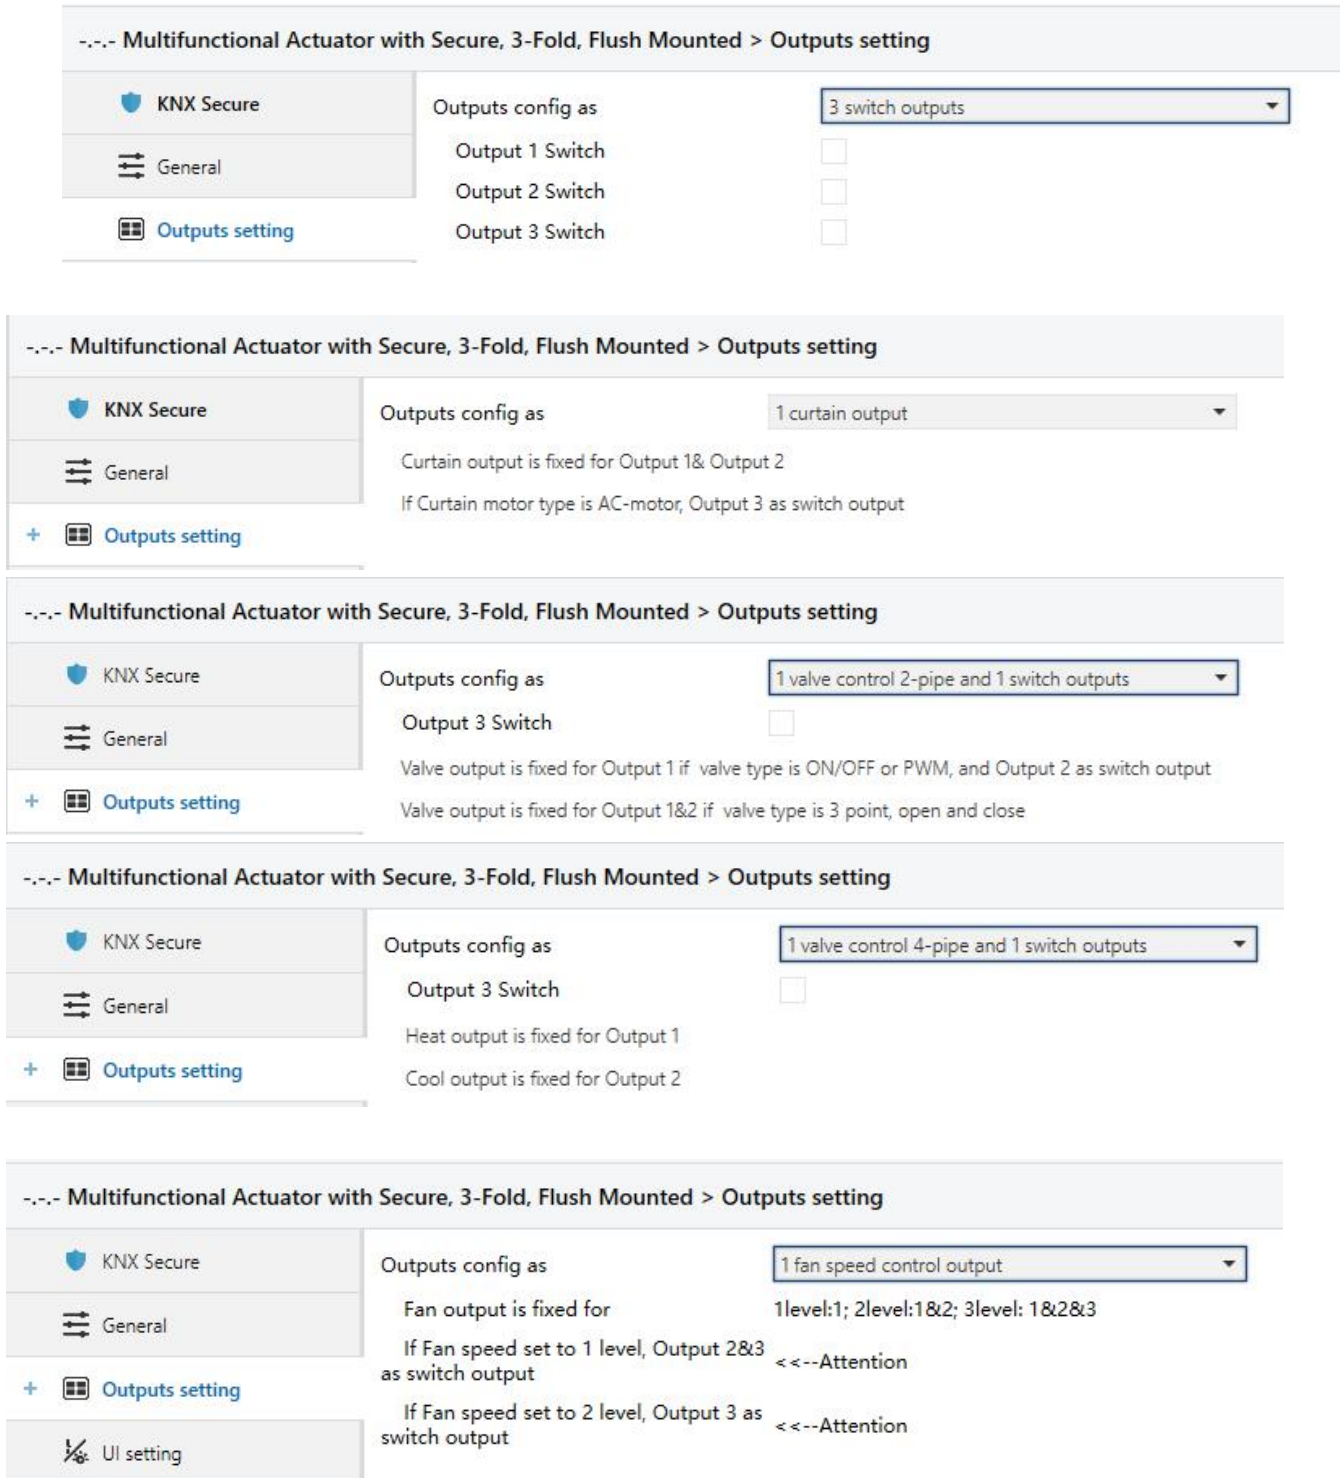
-.-.- Multifunctional Actuator with Secure, 3-Fold, Flush Mounted > Outputs setting

KNX Secure

General

Outputs setting

Outputs config as 3 switch outputs

Output 1 Switch

Output 2 Switch

Output 3 Switch

-.-.- Multifunctional Actuator with Secure, 3-Fold, Flush Mounted > Outputs setting

KNX Secure

General

+ Outputs setting

Outputs config as 1 curtain output

Curtain output is fixed for Output 1& Output 2

If Curtain motor type is AC-motor, Output 3 as switch output

-.-.- Multifunctional Actuator with Secure, 3-Fold, Flush Mounted > Outputs setting

KNX Secure

General

+ Outputs setting

Outputs config as 1 valve control 2-pipe and 1 switch outputs

Output 3 Switch

Valve output is fixed for Output 1 if valve type is ON/OFF or PWM, and Output 2 as switch output

Valve output is fixed for Output 1&2 if valve type is 3 point, open and close

-.-.- Multifunctional Actuator with Secure, 3-Fold, Flush Mounted > Outputs setting

KNX Secure

General

+ Outputs setting

Outputs config as 1 valve control 4-pipe and 1 switch outputs

Output 3 Switch

Heat output is fixed for Output 1

Cool output is fixed for Output 2

-.-.- Multifunctional Actuator with Secure, 3-Fold, Flush Mounted > Outputs setting

KNX Secure

General

+ Outputs setting

UI setting

Outputs config as 1 fan speed control output

Fan output is fixed for 1level:1; 2level:1&2; 3level: 1&2&3

If Fan speed set to 1 level, Output 2&3 as switch output <<--Attention

If Fan speed set to 2 level, Output 3 as switch output <<--Attention